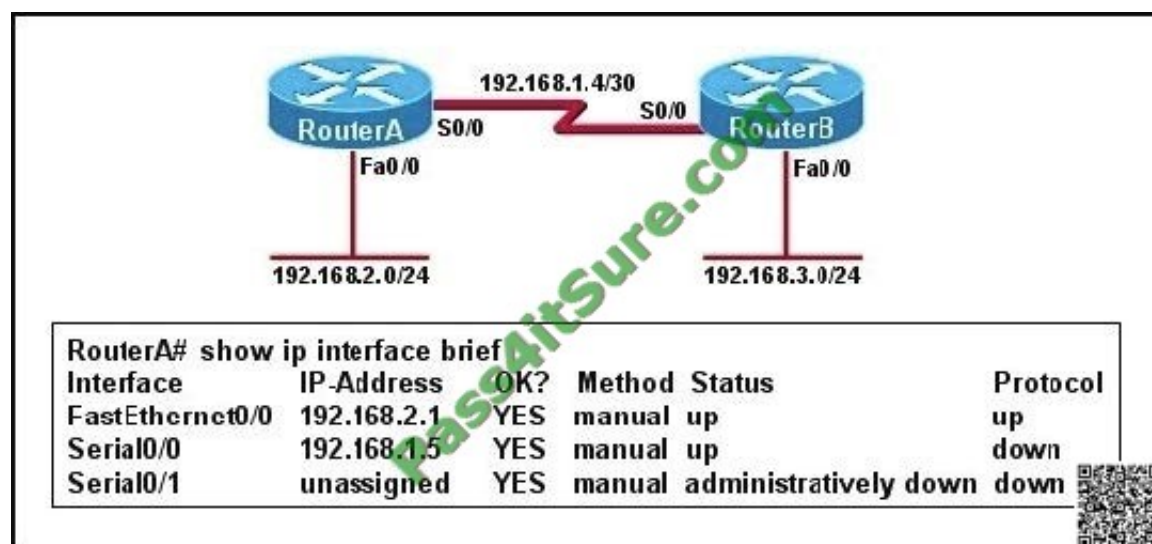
192.168.1.4/30

RouterA S0/0

S0/0 RouterB

Fa0/0

Fa0/0

192.168.2.0/24

192.168.3.0/24

Pass4itSure.com

RouterA# show ip interface brief

| Interface | IP-Address | OK? | Method | Status | Protocol |
|---|---|---|---|---|---|
| FastEthernet0/0 | 192.168.2.1 | YES | manual | up | up |
| Serial0/0 | 192.168.1.5 | YES | manual | up | down |
| Serial0/1 | unassigned | YES | manual | administratively down | down |